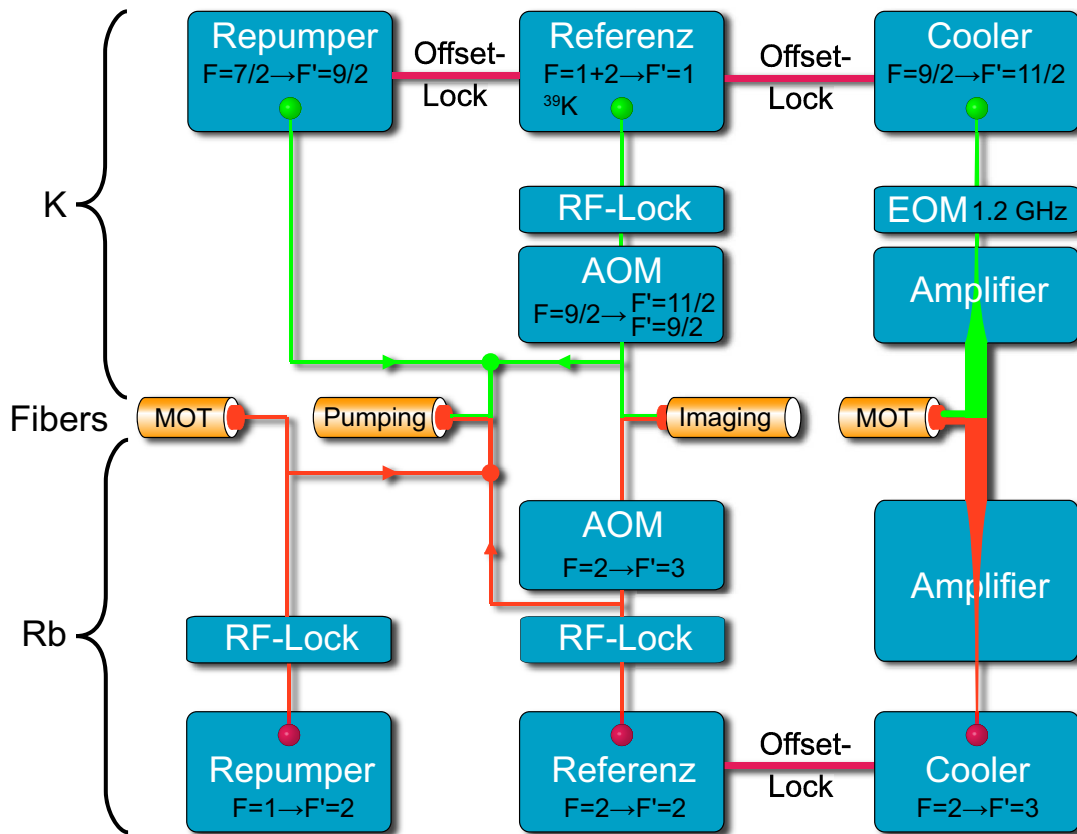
Repumper
F=7/2→F'=9/2

Offset-
Lock

Referenz
F=1+2→F'=1
$^{39}$K

Offset-
Lock

Cooler
F=9/2→F'=11/2

K

RF-Lock

EOM 1.2 GHz

AOM
F=9/2→ F'=11/2
F'=9/2

Amplifier

Fibers

MOT

Pumping

Imaging

MOT

AOM
F=2→F'=3

Amplifier

Rb

RF-Lock

RF-Lock

Repumper
F=1→F'=2

Referenz
F=2→F'=2

Offset-
Lock

Cooler
F=2→F'=3